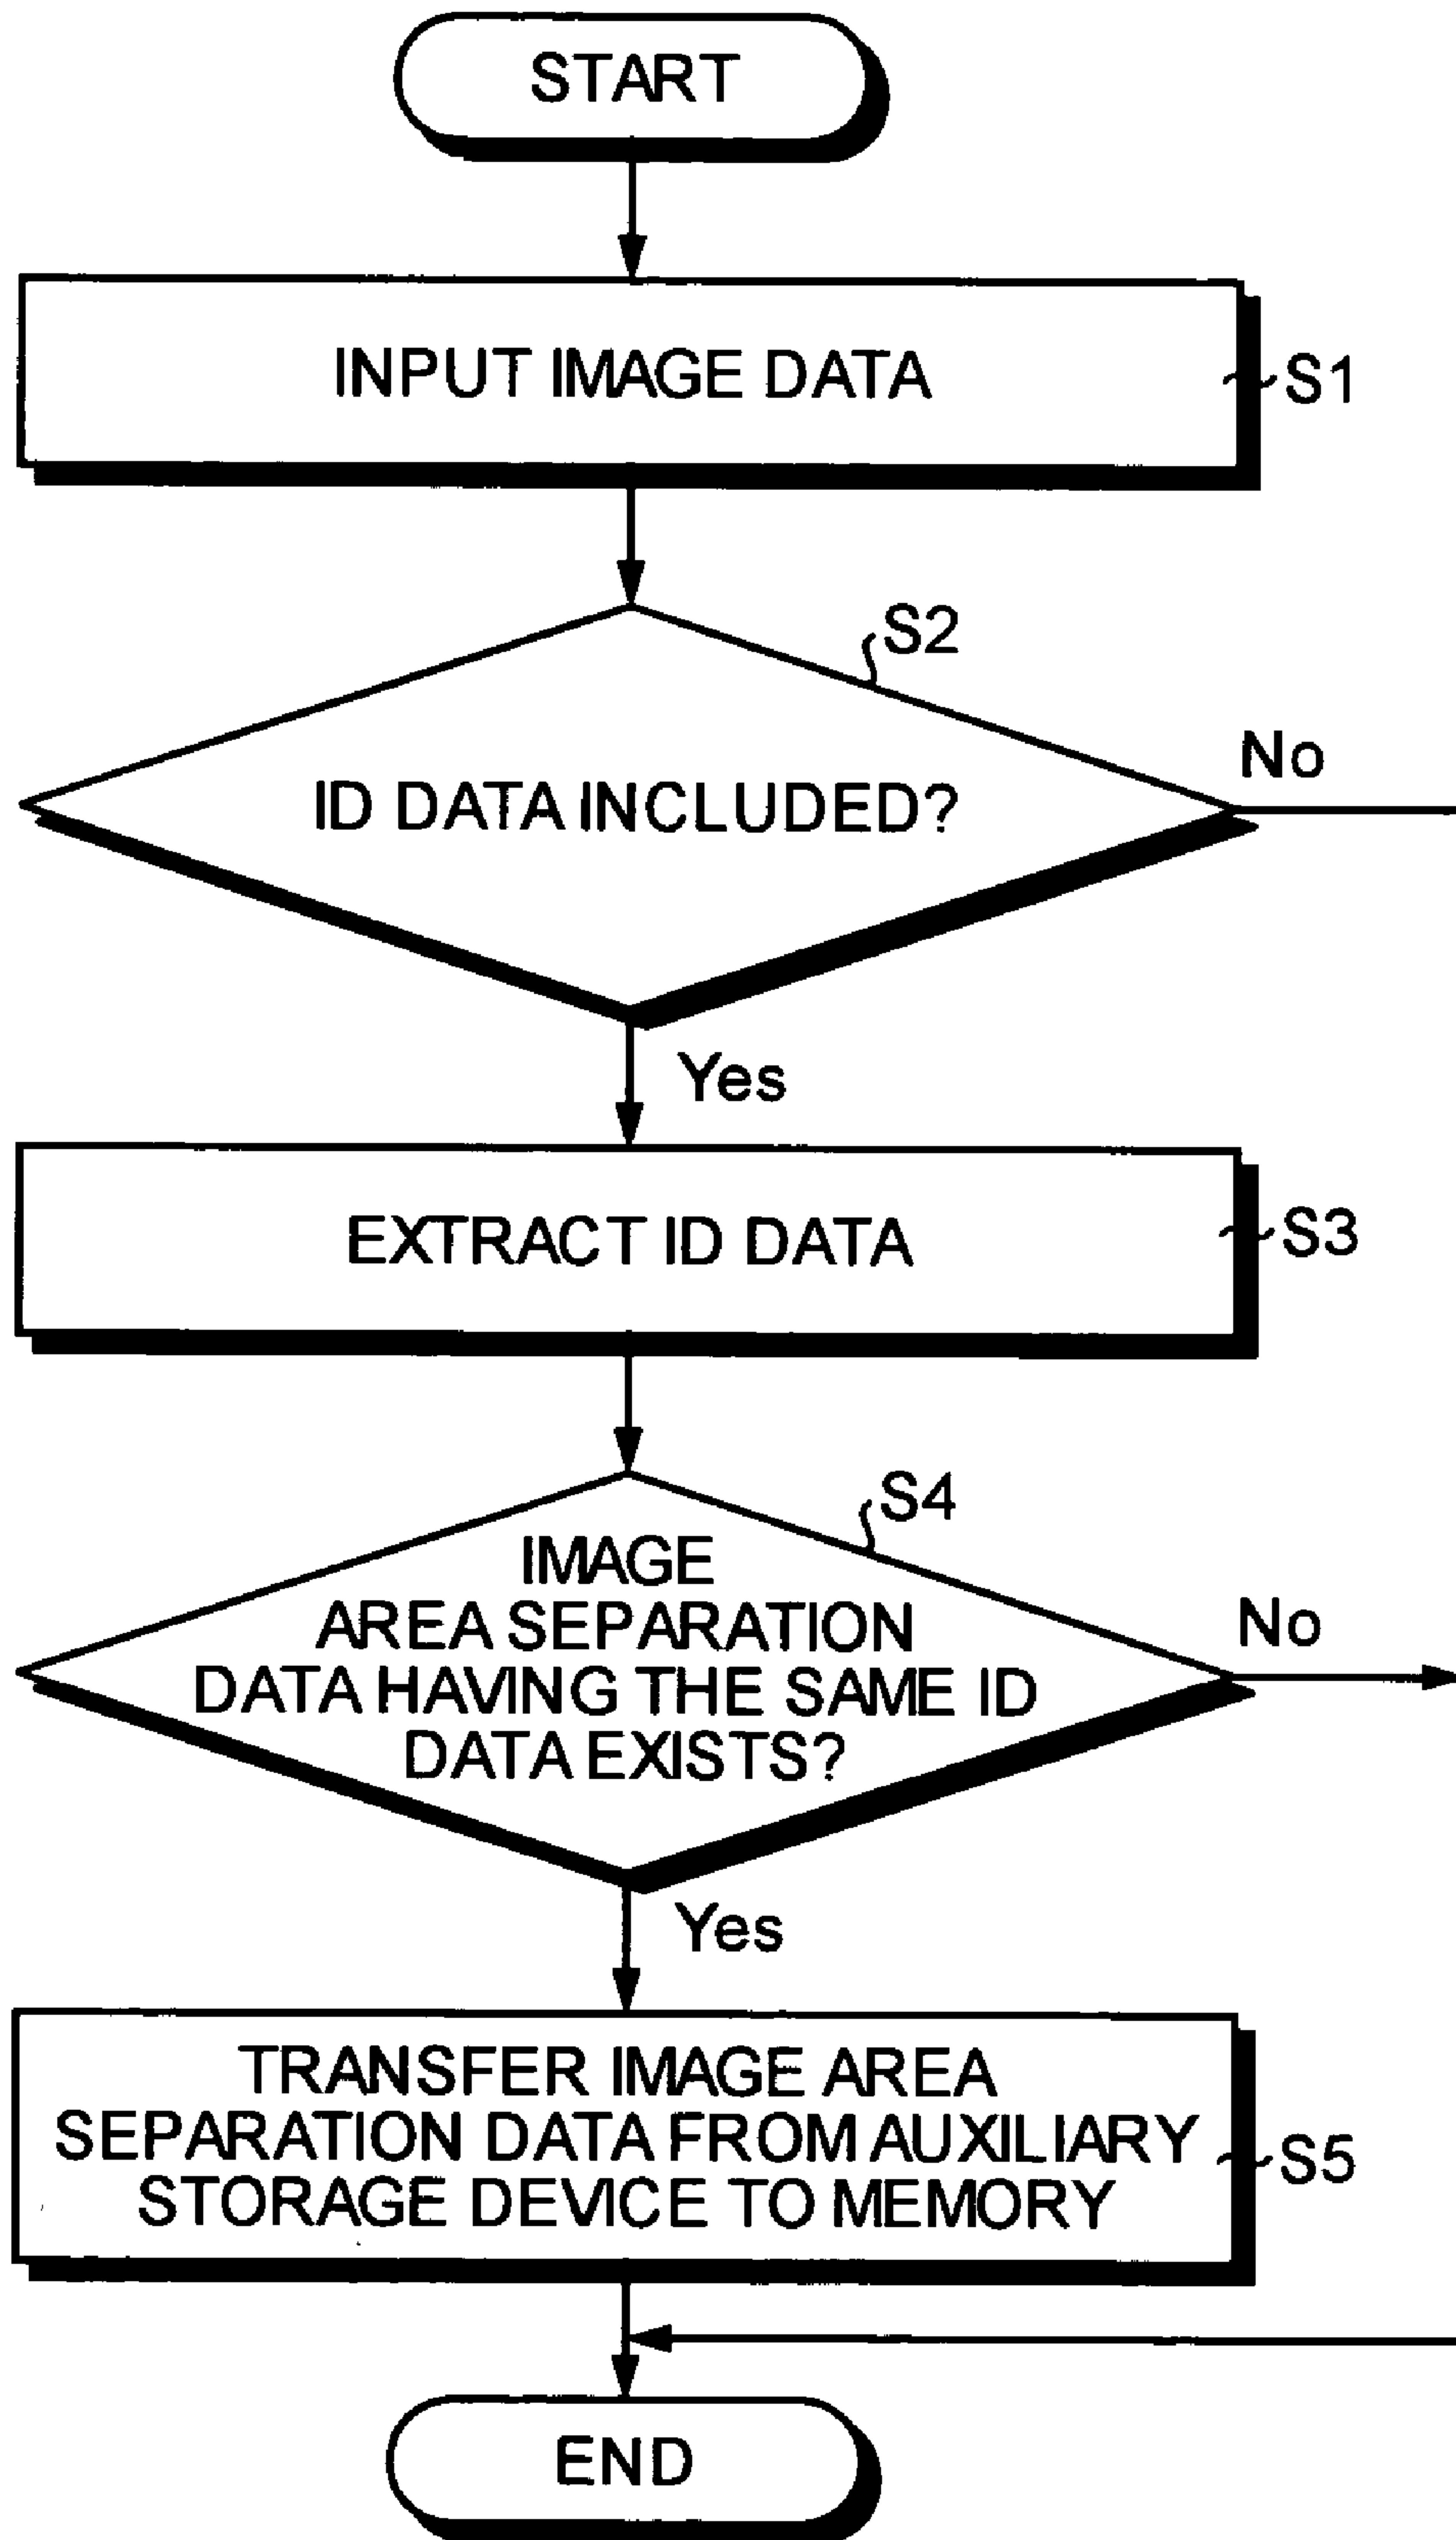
START

INPUT IMAGE DATA

S1

S2

ID DATA INCLUDED?

No

Yes

EXTRACT ID DATA

S3

S4

IMAGE AREA SEPARATION DATA HAVING THE SAME ID DATA EXISTS?

No

Yes

TRANSFER IMAGE AREA SEPARATION DATA FROM AUXILIARY STORAGE DEVICE TO MEMORY

S5

END